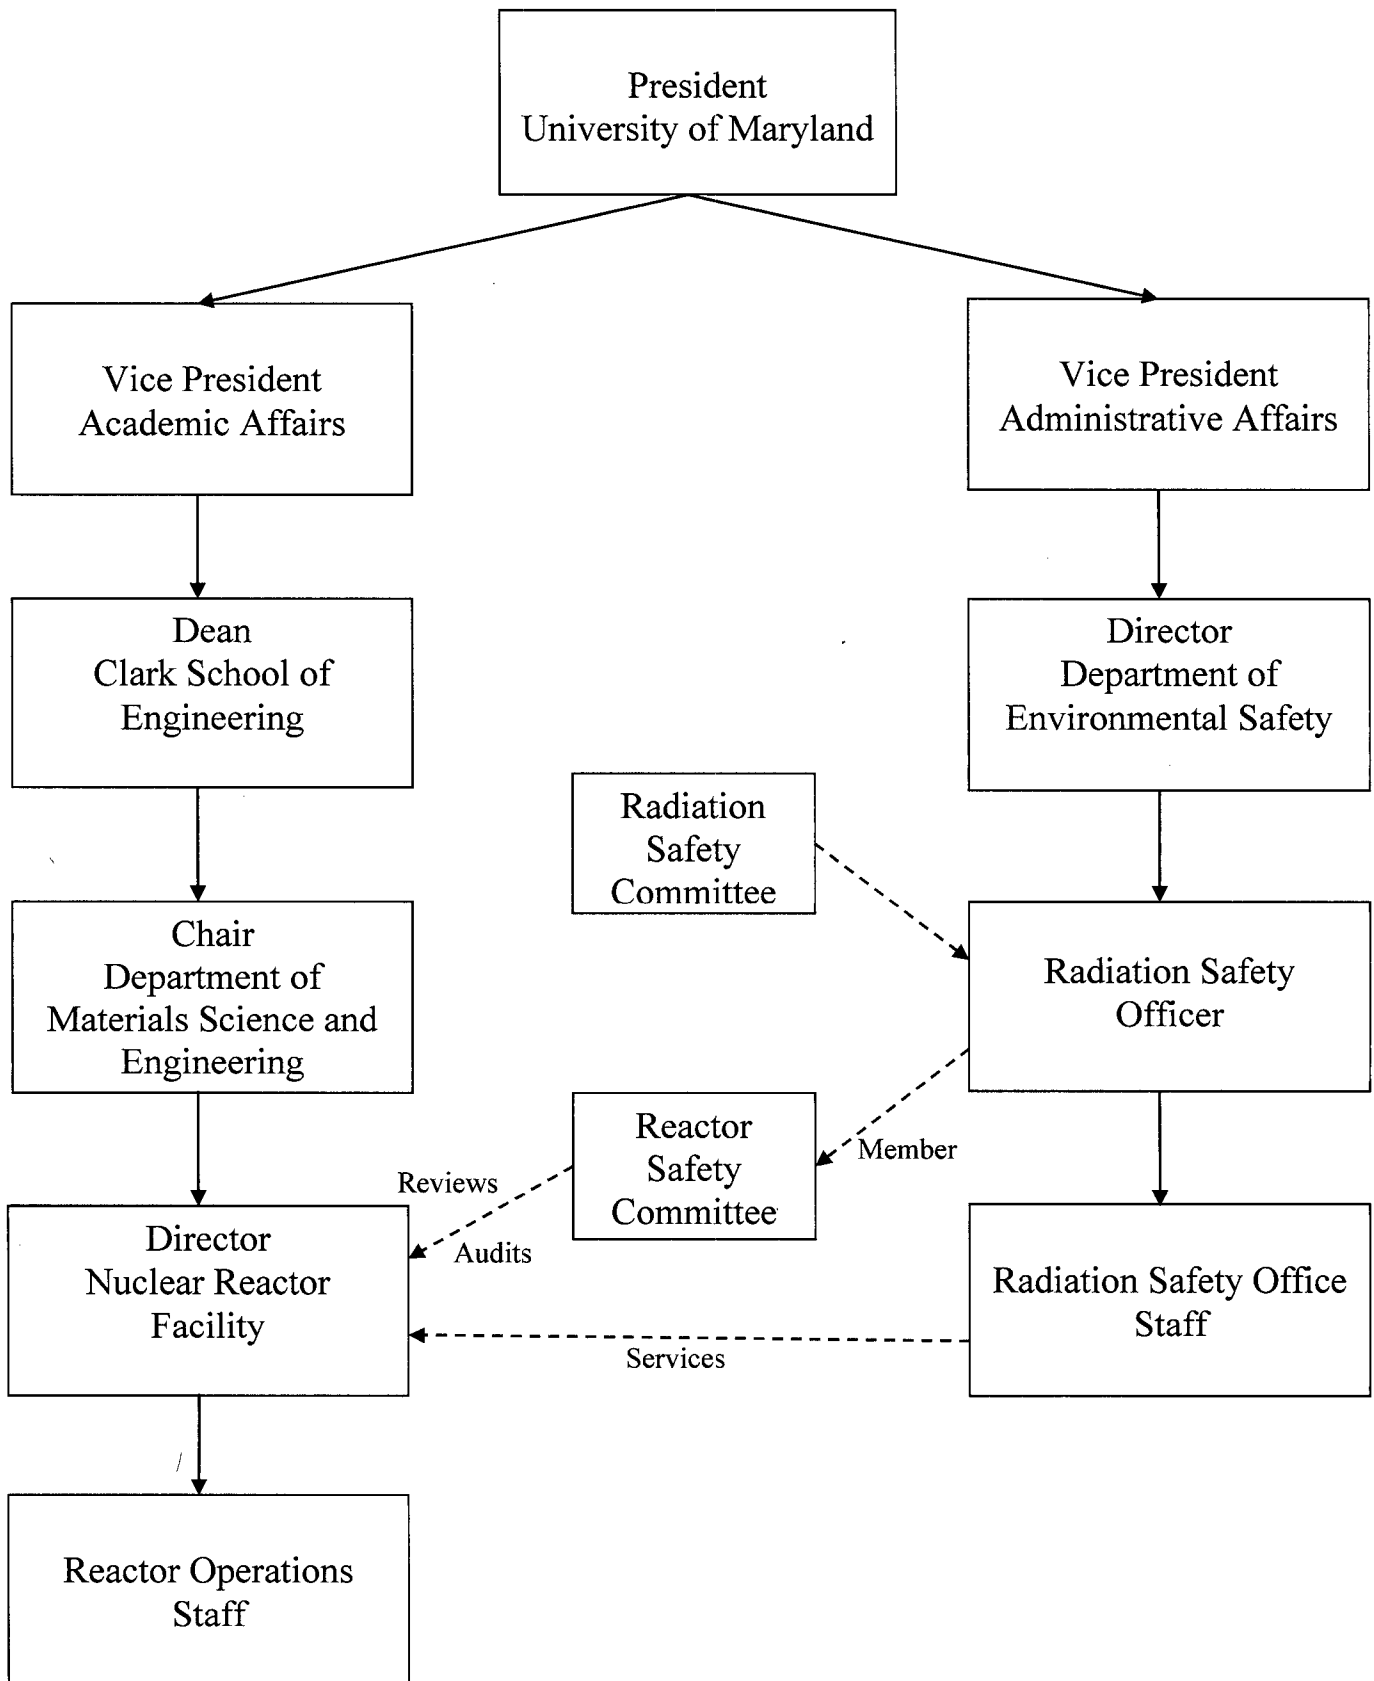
President
University of Maryland

Vice President
Academic Affairs

Vice President
Administrative Affairs

Dean
Clark School of
Engineering

Director
Department of
Environmental Safety

Radiation
Safety
Committee

Chair
Department of
Materials Science and
Engineering

Radiation Safety
Officer

Reactor
Safety
Committee

Member

Reviews

Audits

Director
Nuclear Reactor
Facility

Radiation Safety Office
Staff

Services

Reactor Operations
Staff